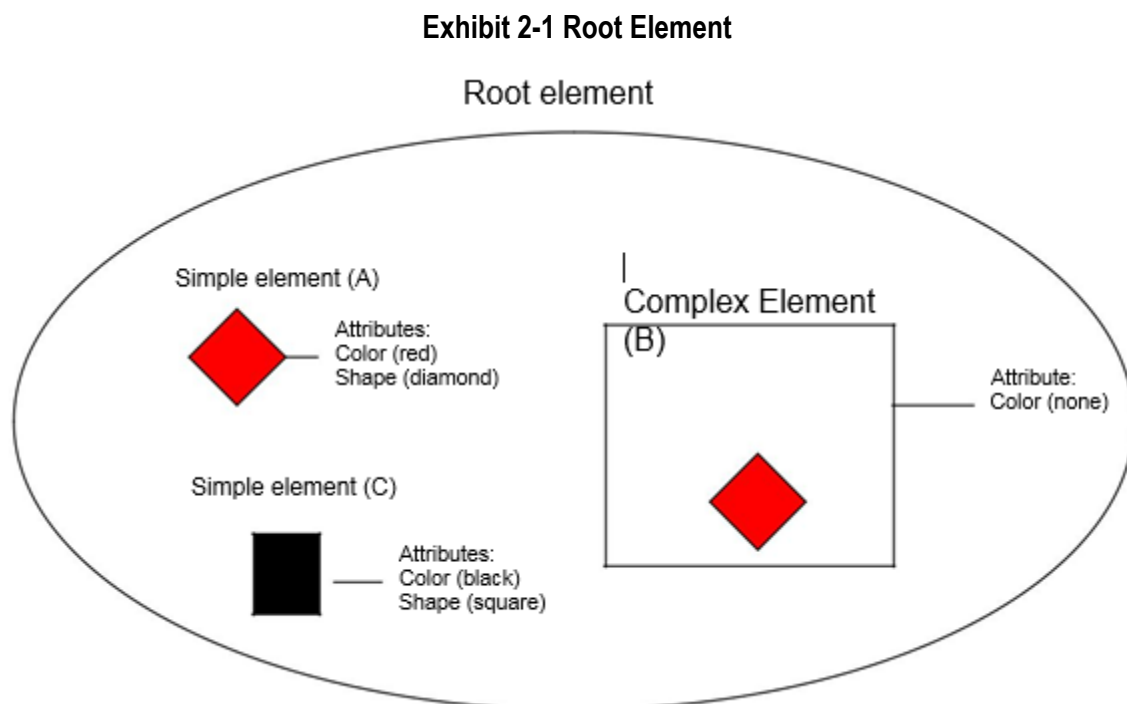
**Exhibit 2-1 Root Element**

Root element

Simple element (A)

Attributes:
Color (red)
Shape (diamond)

Complex Element (B)

Attribute:
Color (none)

Simple element (C)

Attributes:
Color (black)
Shape (square)